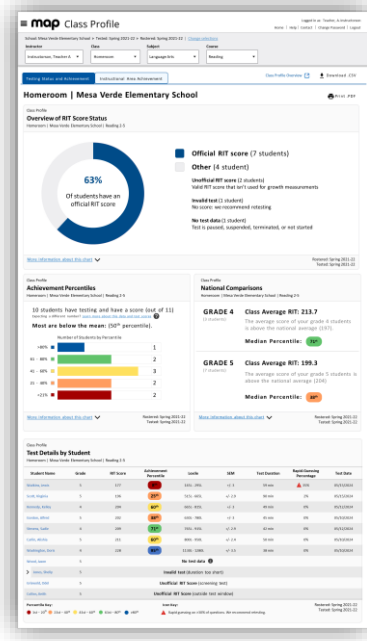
map Class Profile

Logged in as: Teacher, Instructional
Home | Help | Contact | Change Password | Logout

School: Mesa Verde Elementary School • Tested: Spring 2021-22 • Rostered: Spring 2021-22 | Change selections

| Instructor | Class | Subject | Course |
|---|---|---|---|
| Instructional, Teacher A | Homeroom | Language Arts | Reading |

Testing Status and Achievement | Instructional Area Achievement

Class Profile Overview | Download .CSV

Homeroom | Mesa Verde Elementary School

Print PDF

Class Profile
Overview of RIT Score Status
Homeroom | Mesa Verde Elementary School | Reading 2-5

63%
Of students have an official RIT score

Official RIT score (7 students)

Other (4 student)

Unofficial RIT score (2 students)
Valid RIT score that isn't used for growth measurements

Invalid test (1 student)
No score; we recommend retesting

No test data (1 student)
Test is paused, suspended, terminated, or not started

More information about this chart

Rostered: Spring 2021-22
Tested: Spring 2021-22

Class Profile
Achievement Percentiles
Homeroom | Mesa Verde Elementary School | Reading 2-5

10 students have testing and have a score (out of 11)
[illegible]

Most are below the mean: ($50^{th}$ percentile)

Number of Students by Percentile

>80% 2
61 - 80% 2
41 - 60% 3
21 - 40% 2
<21% 2

More information about this chart

Rostered: Spring 2021-22
Tested: Spring 2021-22

Class Profile
National Comparisons
Homeroom | Mesa Verde Elementary School | Reading 2-5

GRADE 4
(4 students)
School Average RIT: 213.7
The average score of your grade 4 students is above the national average (197).
Median Percentile: 71st

GRADE 5
(3 students)
School Average RIT: 199.3
The average score of your grade 5 students is above the national average (204)
Median Percentile: 36th

More information about this chart

Rostered: Spring 2021-22
Tested: Spring 2021-22

Class Profile
Test Details by Student
Homeroom | Mesa Verde Elementary School | Reading 2-5

| Student Name | Grade | RIT Score | Achievement Percentile | Lexile | SEM | Test Duration | Rapid-Guessing Percentage | Test Date |
|---|---|---|---|---|---|---|---|---|
| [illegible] | 5 | 217 | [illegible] | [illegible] | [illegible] | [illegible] | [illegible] | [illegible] |
| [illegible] | 5 | 206 | 25th | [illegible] | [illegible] | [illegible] | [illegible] | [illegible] |
| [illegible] | 4 | 199 | 60th | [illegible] | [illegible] | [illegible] | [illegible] | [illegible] |
| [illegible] | 4 | 209 | 60th | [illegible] | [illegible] | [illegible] | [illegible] | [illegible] |
| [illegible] | 4 | 209 | 71st | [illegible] | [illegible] | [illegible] | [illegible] | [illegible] |
| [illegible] | 4 | 211 | 80th | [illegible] | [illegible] | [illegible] | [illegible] | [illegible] |
| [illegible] | 5 | 128 | 86th | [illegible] | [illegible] | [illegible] | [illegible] | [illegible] |
| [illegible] | 5 | No test data | | | | | | |
| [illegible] | 5 | Invalid test (duration too short) | | | | | | |
| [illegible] | 5 | Unofficial RIT score (screening test) | | | | | | |
| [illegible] | 5 | Unofficial RIT score (outside test window) | | | | | | |

Percentile Key: Low <21st, LoAvg 21st-40th, Avg 41st-60th, HiAvg 61st-80th, High >80th
Icon Key: Rapid-guessing ≥ 30% of questions. We recommend retesting.